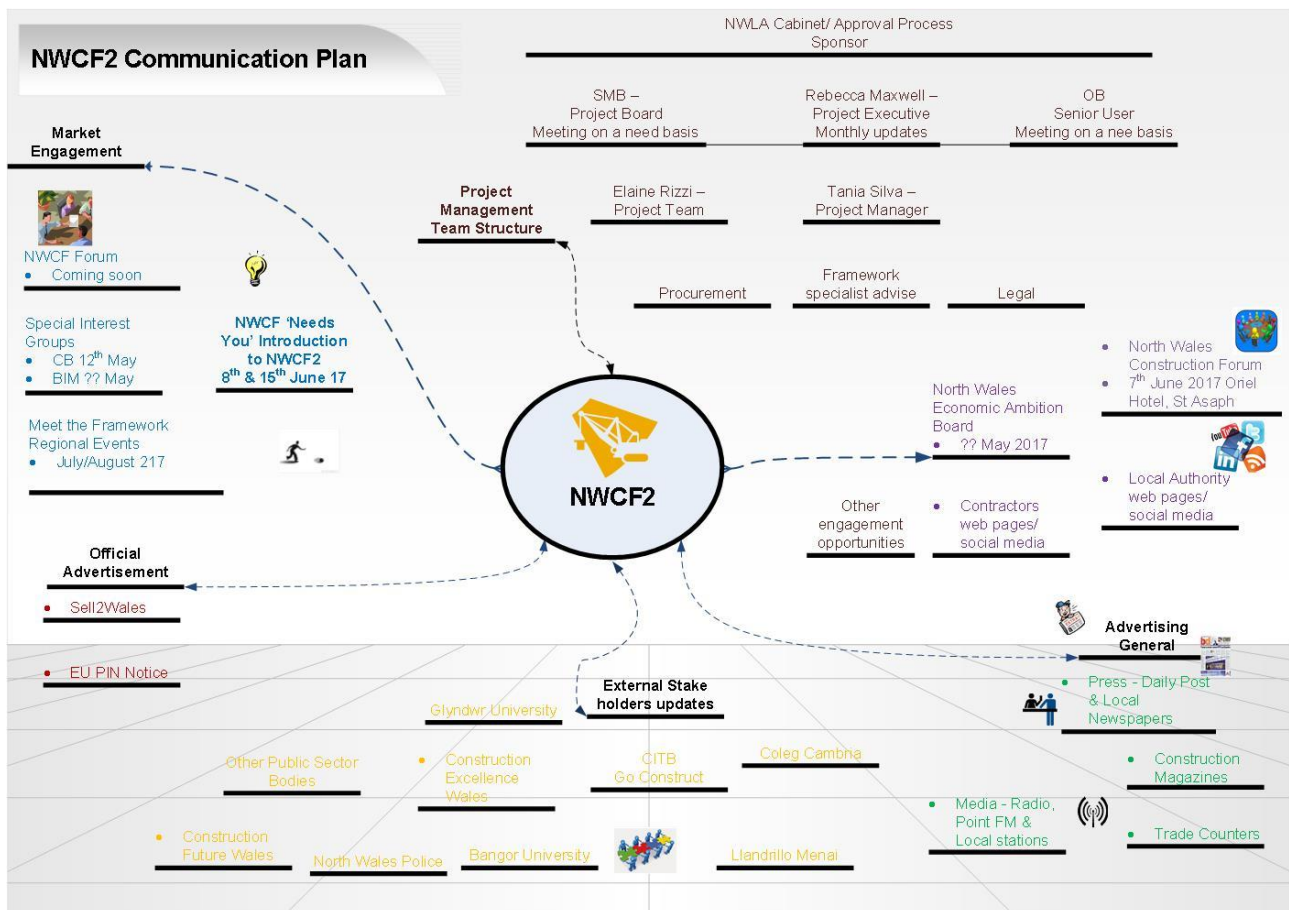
NWCF2 Communication Plan

NWLA Cabinet/ Approval Process
Sponsor

SMB –
Project Board
Meeting on a need basis

Rebecca Maxwell –
Project Executive
Monthly updates

OB
Senior User
Meeting on a nee basis

Market Engagement

Project Management Team Structure

Elaine Rizzi –
Project Team

Tania Silva –
Project Manager

NWCF Forum
• Coming soon

Procurement

Framework specialist advise

Legal

Special Interest Groups
• CB 12$^{th}$ May
• BIM ?? May

NWCF 'Needs You' Introduction to NWCF2
8$^{th}$ & 15$^{th}$ June 17

• North Wales Construction Forum
• 7$^{th}$ June 2017 Oriel Hotel, St Asaph

Meet the Framework Regional Events
• July/August 217

North Wales Economic Ambition Board
• ?? May 2017

NWCF2

• Local Authority web pages/ social media

Other engagement opportunities

• Contractors web pages/ social media

Official Advertisement
• Sell2Wales

• EU PIN Notice

Advertising General

External Stake holders updates

• Press - Daily Post & Local Newspapers

Glyndwr University

Other Public Sector Bodies

• Construction Excellence Wales

CITB
Go Construct

Coleg Cambria

• Construction Magazines

• Media - Radio, Point FM & Local stations

• Trade Counters

• Construction Future Wales

North Wales Police

Bangor University

Llandrillo Menai